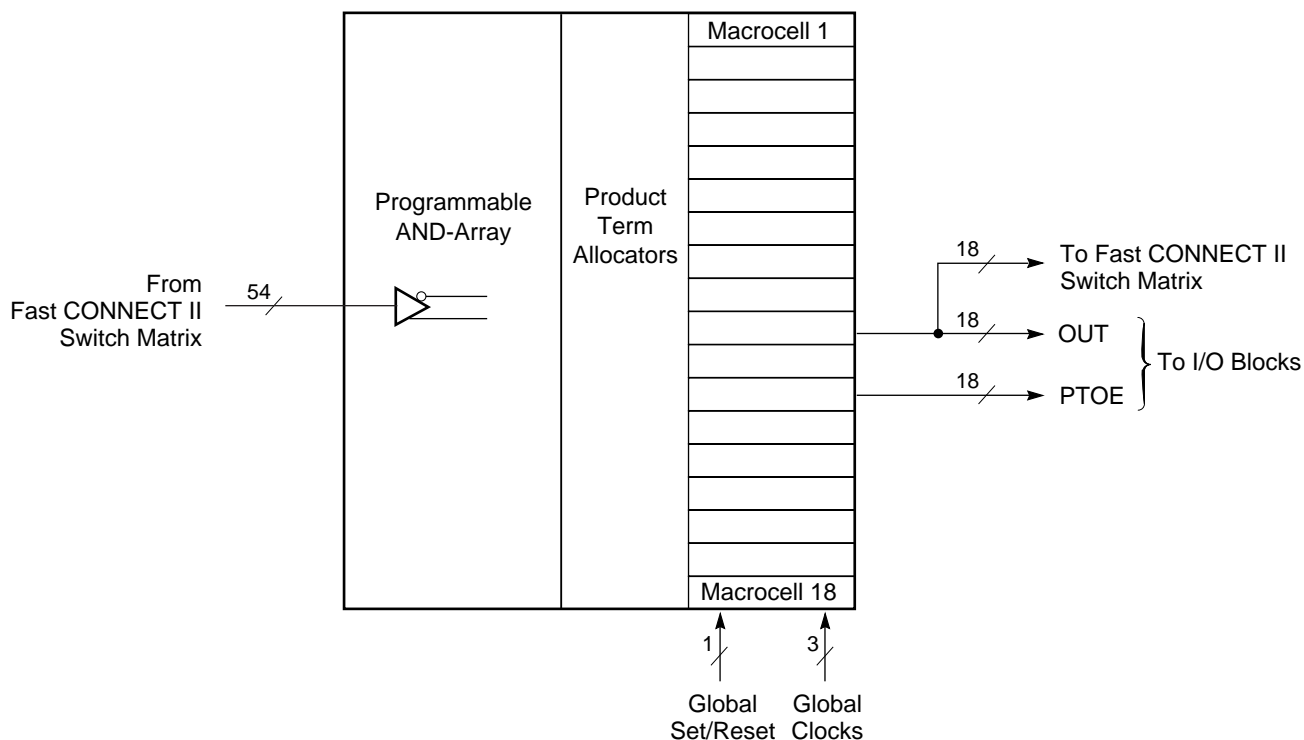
Macrocell 1

Programmable AND-Array

Product Term Allocators

From Fast CONNECT II Switch Matrix

54

18

To Fast CONNECT II Switch Matrix

18

OUT

To I/O Blocks

18

PTOE

Macrocell 18

1

3

Global Set/Reset

Global Clocks